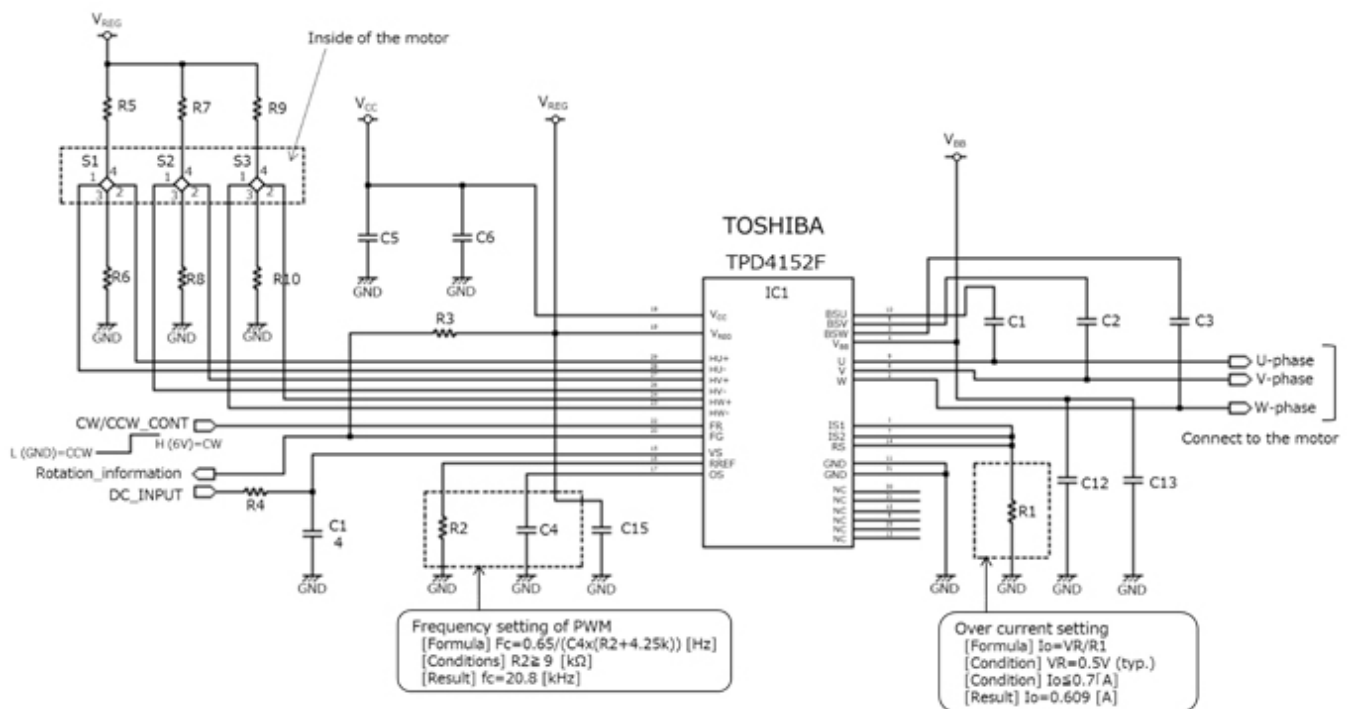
$V_{REG}$

Inside of the motor

R5 R7 R9

S1 S2 S3

1 4 3 2 1 4 3 2 1 4 3 2

R6 R8 R10

GND GND GND

$V_{CC}$

C5 C6

GND GND

$V_{REG}$

R3

TOSHIBA

TPD4152F

IC1

$V_{CC}$
$V_{REG}$
HU+
HU-
HV+
HV-
HW+
HW-
FR
FG
VS
RREF
OS

BSU
BSV
BSW
$V_{BB}$
U
V
W
IS1
IS2
RS
GND
GND
NC
NC
NC
NC
NC
NC

$V_{BB}$

C1 C2 C3

U-phase
V-phase
W-phase

Connect to the motor

CW/CCW_CONT

L (GND)=CCW H (6V)=CW

Rotation_information

DC_INPUT

R4

C1 4

GND

R2 C4 C15

GND GND GND

R1

C12 C13

GND GND GND GND

Frequency setting of PWM
[Formula] Fc=0.65/(C4x(R2+4.25k)) [Hz]
[Conditions] R2≧9 [kΩ]
[Result] fc=20.8 [kHz]

Over current setting
[Formula] Io=VR/R1
[Condition] VR=0.5V (typ.)
[Condition] Io≦0.7[A]
[Result] Io=0.609 [A]